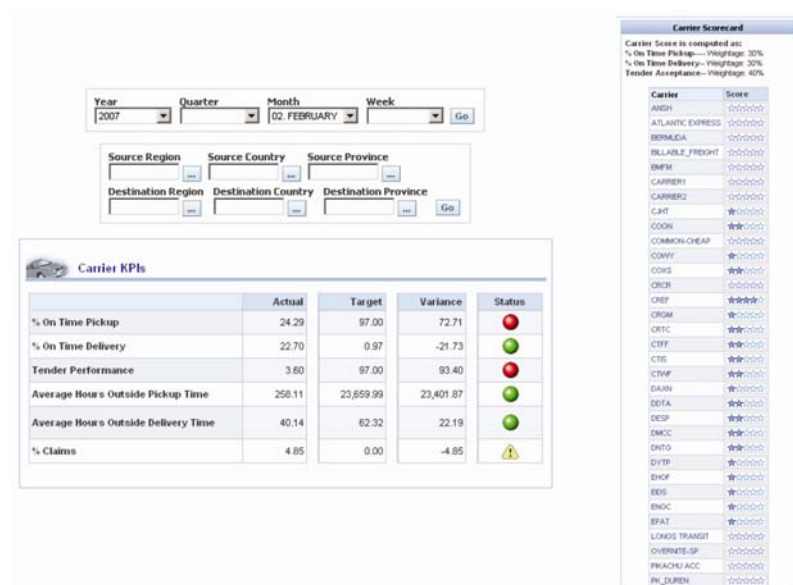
Year
2007
Quarter
Month
02. FEBRUARY
Week
Go

Source Region
...
Source Country
...
Source Province
...
Destination Region
...
Destination Country
...
Destination Province
...
Go

Carrier KPIs

| | Actual | Target | Variance | Status |
|---|---|---|---|---|
| % On Time Pickup | 24.29 | 97.00 | 72.71 | |
| % On Time Delivery | 22.70 | 0.97 | -21.73 | |
| Tender Performance | 3.60 | 97.00 | 93.40 | |
| Average Hours Outside Pickup Time | 258.11 | 23,659.99 | 23,401.87 | |
| Average Hours Outside Delivery Time | 40.14 | 62.32 | 22.19 | |
| % Claims | 4.85 | 0.00 | -4.85 | |

Carrier Scorecard
Carrier Score is computed as:
% On Time Pickup— Weightage: 30%
% On Time Delivery— Weightage: 30%
Tender Acceptance— Weightage: 40%

| Carrier | Score |
|---|---|
| ANSH | |
| ATLANTIC EXPRESS | |
| BERMUDA | |
| BILLABLE_FREIGHT | |
| BMFM | |
| CARRIER1 | |
| CARRIER2 | |
| CJHT | |
| COGN | |
| COMMON-CHEAP | |
| COWY | |
| COXS | |
| CRCR | |
| CREF | |
| CRGM | |
| CRTC | |
| CTFF | |
| CTIS | |
| CTWF | |
| DAXN | |
| DDTA | |
| DESP | |
| DMCC | |
| DNTG | |
| DYTP | |
| EHOF | |
| EIDS | |
| ENGC | |
| EPAT | |
| LONGS TRANSIT | |
| OVERNITE-SP | |
| PIKACHU ACC | |
| PK_DUREN | |